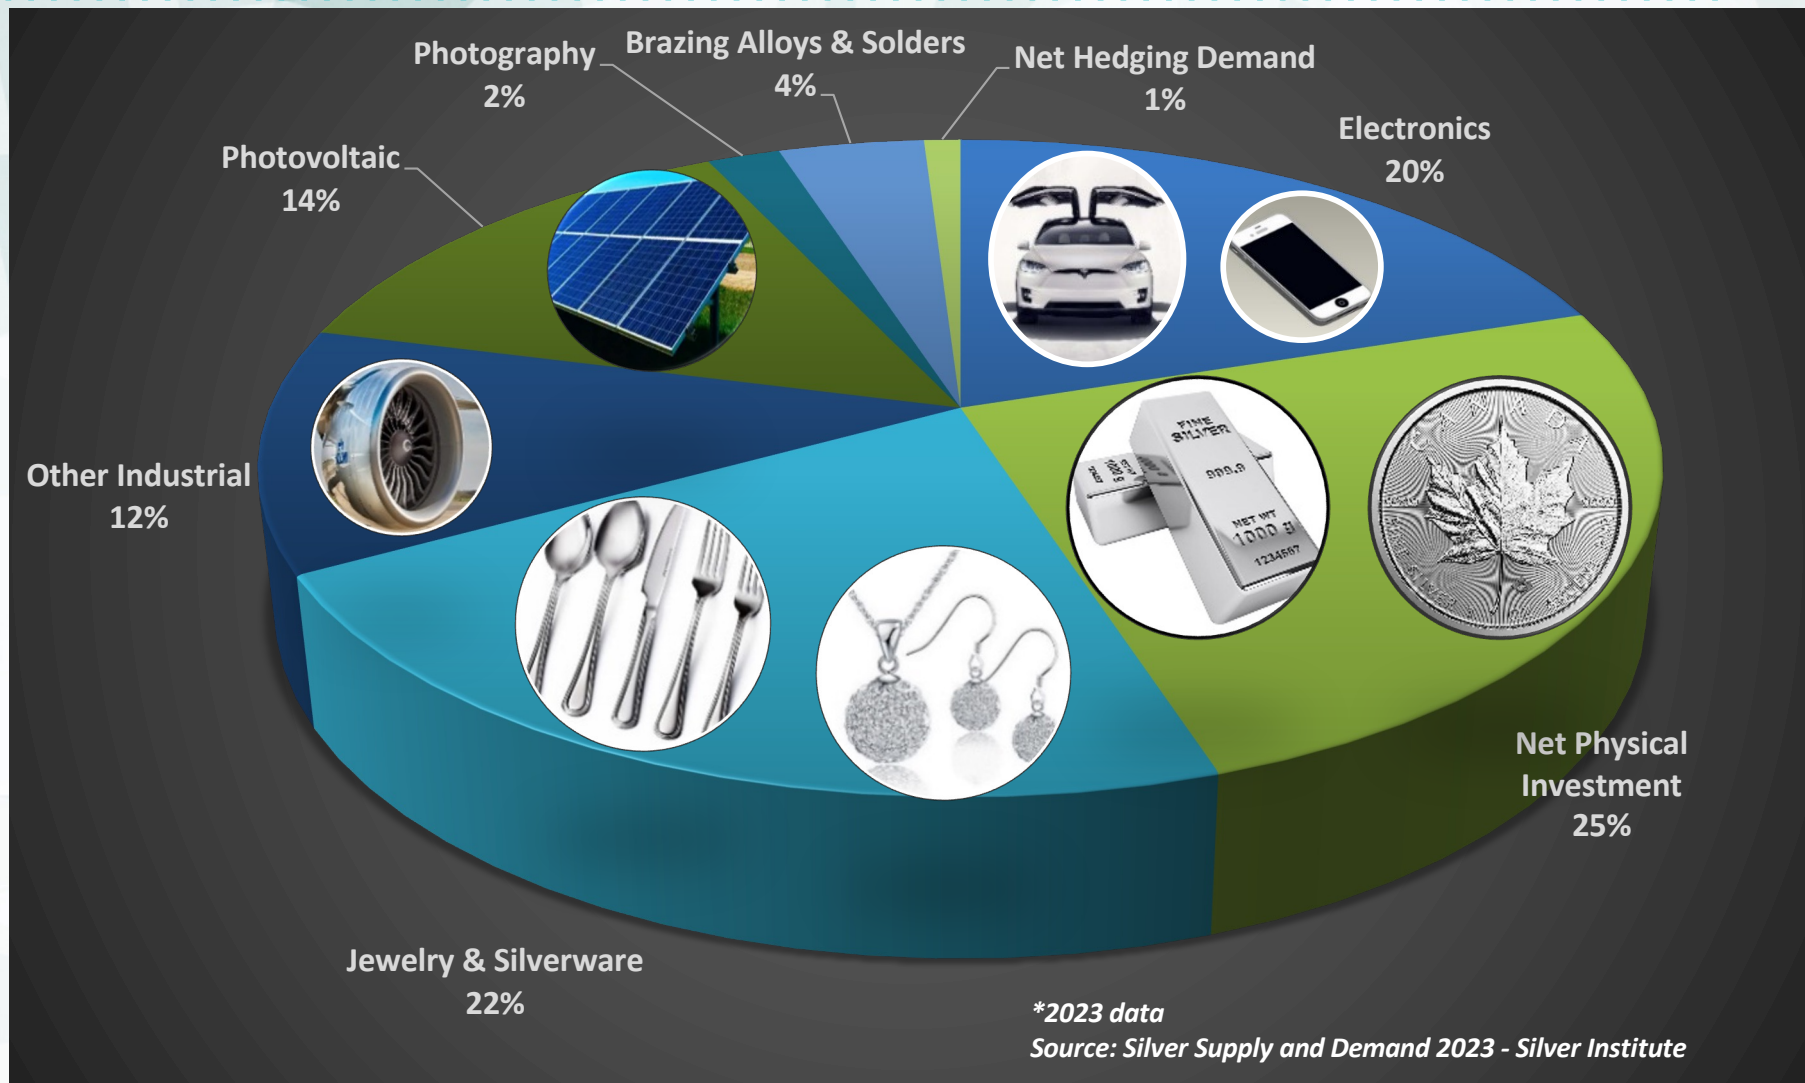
Photography 2%

Brazing Alloys & Solders 4%

Net Hedging Demand 1%

Electronics 20%

Photovoltaic 14%

Other Industrial 12%

FINE SILVER 999.9 NET WT 1000 g 1234567

Net Physical Investment 25%

Jewelry & Silverware 22%

*2023 data
Source: Silver Supply and Demand 2023 - Silver Institute